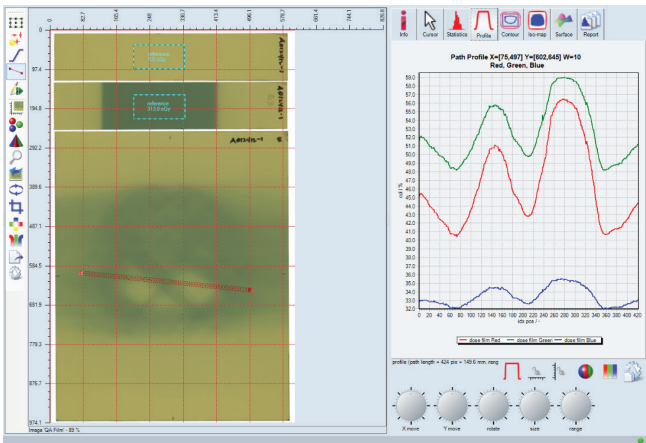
0 82.7 165.4 248 330.7 413.4 496.1 578.7 661.4 744.1 826.8

0 97.4 194.8 292.2 389.6 487.1 584.5 681.9 779.3 876.7 974.1

reference
0.0 cGy

reference
313.0 cGy

Image 'QA Film' - 89 %

Info Cursor Statistics Profile Contour Iso-map Surface Report

Path Profile X=[75,497] Y=[602,645] W=10
Red, Green, Blue

59.0
58.0
57.0
56.0
55.0
54.0
53.0
52.0
51.0
50.0
49.0
48.0
47.0
46.0
45.0
44.0
43.0
42.0
41.0
40.0
39.0
38.0
37.0
36.0
35.0
34.0
33.0
32.0

0 20 40 60 80 100 120 140 160 180 200 220 240 260 280 300 320 340 360 380 400 420

idx pos / -

dose film Red dose film Green dose film Blue

profile (path length = 424 px = 149.6 mm, rang

X move Y move rotate size range